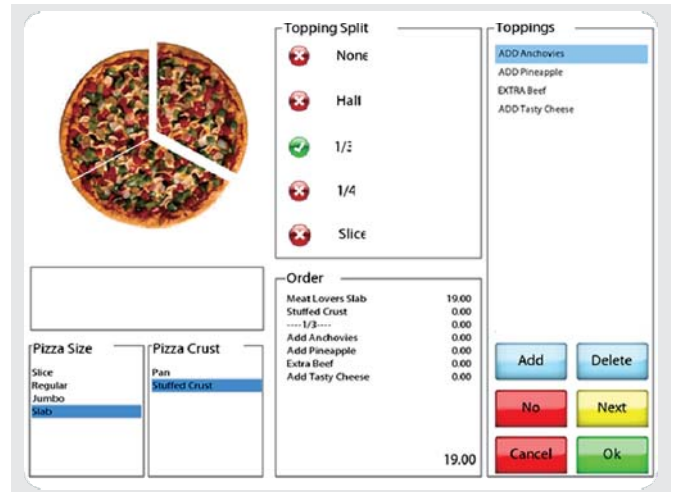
Topping Split

None

Half

1/3

1/4

Slice

Toppings

ADD Anchovies
ADD Pineapple
EXTRA Beef
ADD Tasty Cheese

Order

| | |
|---|---|
| Meat Lovers Slab | 19.00 |
| Stuffed Crust | 0.00 |
| ----1/3---- | 0.00 |
| Add Anchovies | 0.00 |
| Add Pineapple | 0.00 |
| Extra Beef | 0.00 |
| Add Tasty Cheese | 0.00 |

19.00

Pizza Size

Slice
Regular
Jumbo
Slab

Pizza Crust

Pan
Stuffed Crust

Add

Delete

No

Next

Cancel

Ok